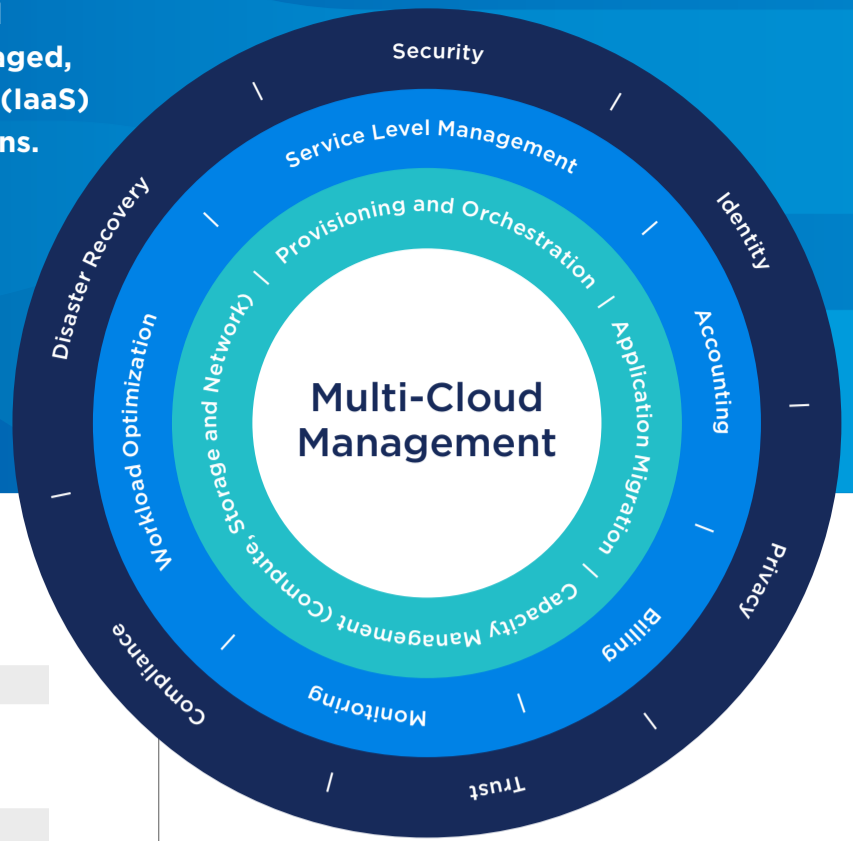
nged,
(IaaS)
ns.

Security
Identity
Privacy
Trust
Compliance
Disaster Recovery

Service Level Management
Accounting
Billing
Monitoring
Workload Optimization

Provisioning and Orchestration
Application Migration
Capacity Management (Compute, Storage and Network)

Multi-Cloud Management